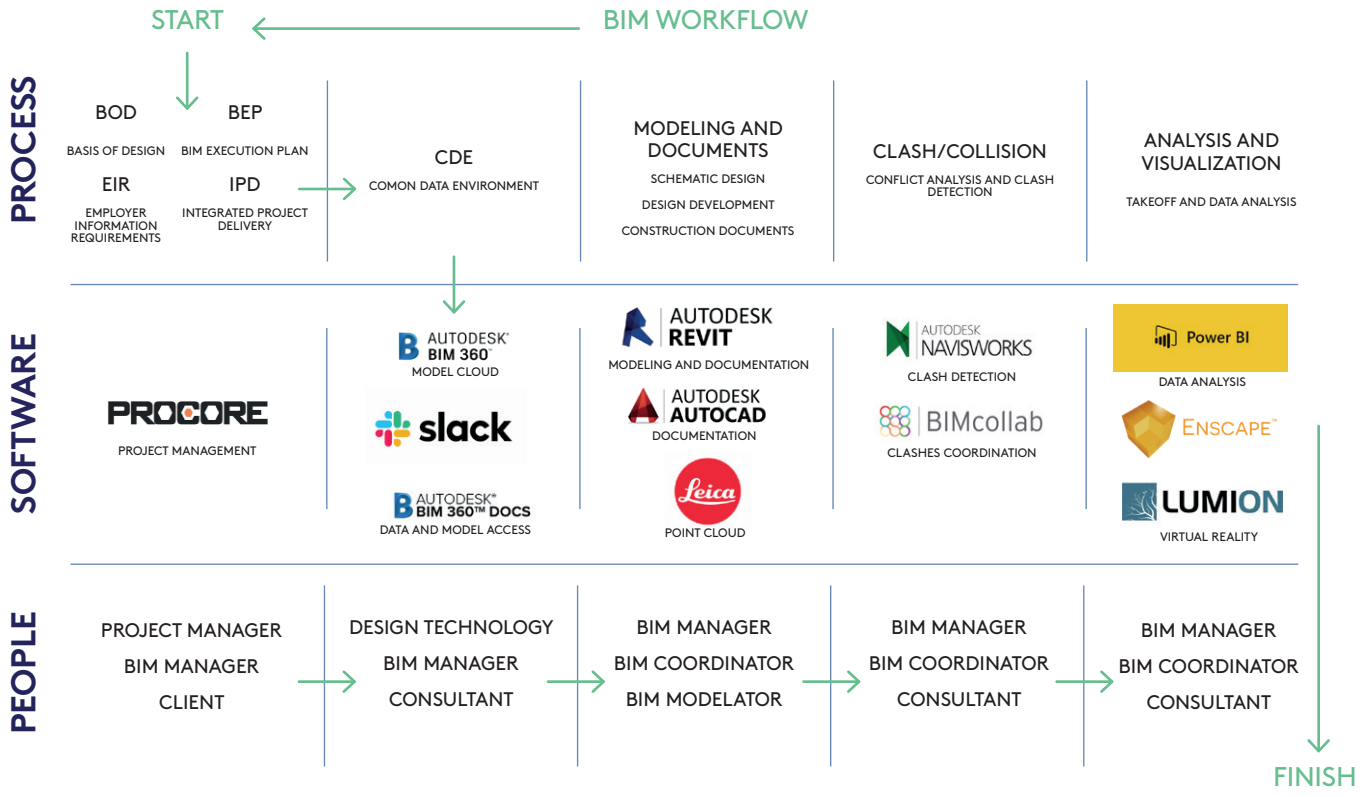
START BIM WORKFLOW

PROCESS

BOD
BASIS OF DESIGN

BEP
BIM EXECUTION PLAN

EIR
EMPLOYER INFORMATION REQUIREMENTS

IPD
INTEGRATED PROJECT DELIVERY

CDE
COMON DATA ENVIRONMENT

MODELING AND DOCUMENTS
SCHEMATIC DESIGN
DESIGN DEVELOPMENT
CONSTRUCTION DOCUMENTS

CLASH/COLLISION
CONFLICT ANALYSIS AND CLASH DETECTION

ANALYSIS AND VISUALIZATION
TAKEOFF AND DATA ANALYSIS

SOFTWARE

PROCORE
PROJECT MANAGEMENT

AUTODESK® BIM 360™
MODEL CLOUD
slack
AUTODESK® BIM 360™ DOCS
DATA AND MODEL ACCESS

AUTODESK REVIT
MODELING AND DOCUMENTATION
AUTODESK AUTOCAD
DOCUMENTATION
Leica
POINT CLOUD

AUTODESK NAVISWORKS
CLASH DETECTION
BIMcollab
CLASHES COORDINATION

Power BI
DATA ANALYSIS
ENSCAPE™
LUMION
VIRTUAL REALITY

PEOPLE

PROJECT MANAGER
BIM MANAGER
CLIENT

DESIGN TECHNOLOGY
BIM MANAGER
CONSULTANT

BIM MANAGER
BIM COORDINATOR
BIM MODELATOR

BIM MANAGER
BIM COORDINATOR
CONSULTANT

BIM MANAGER
BIM COORDINATOR
CONSULTANT

FINISH